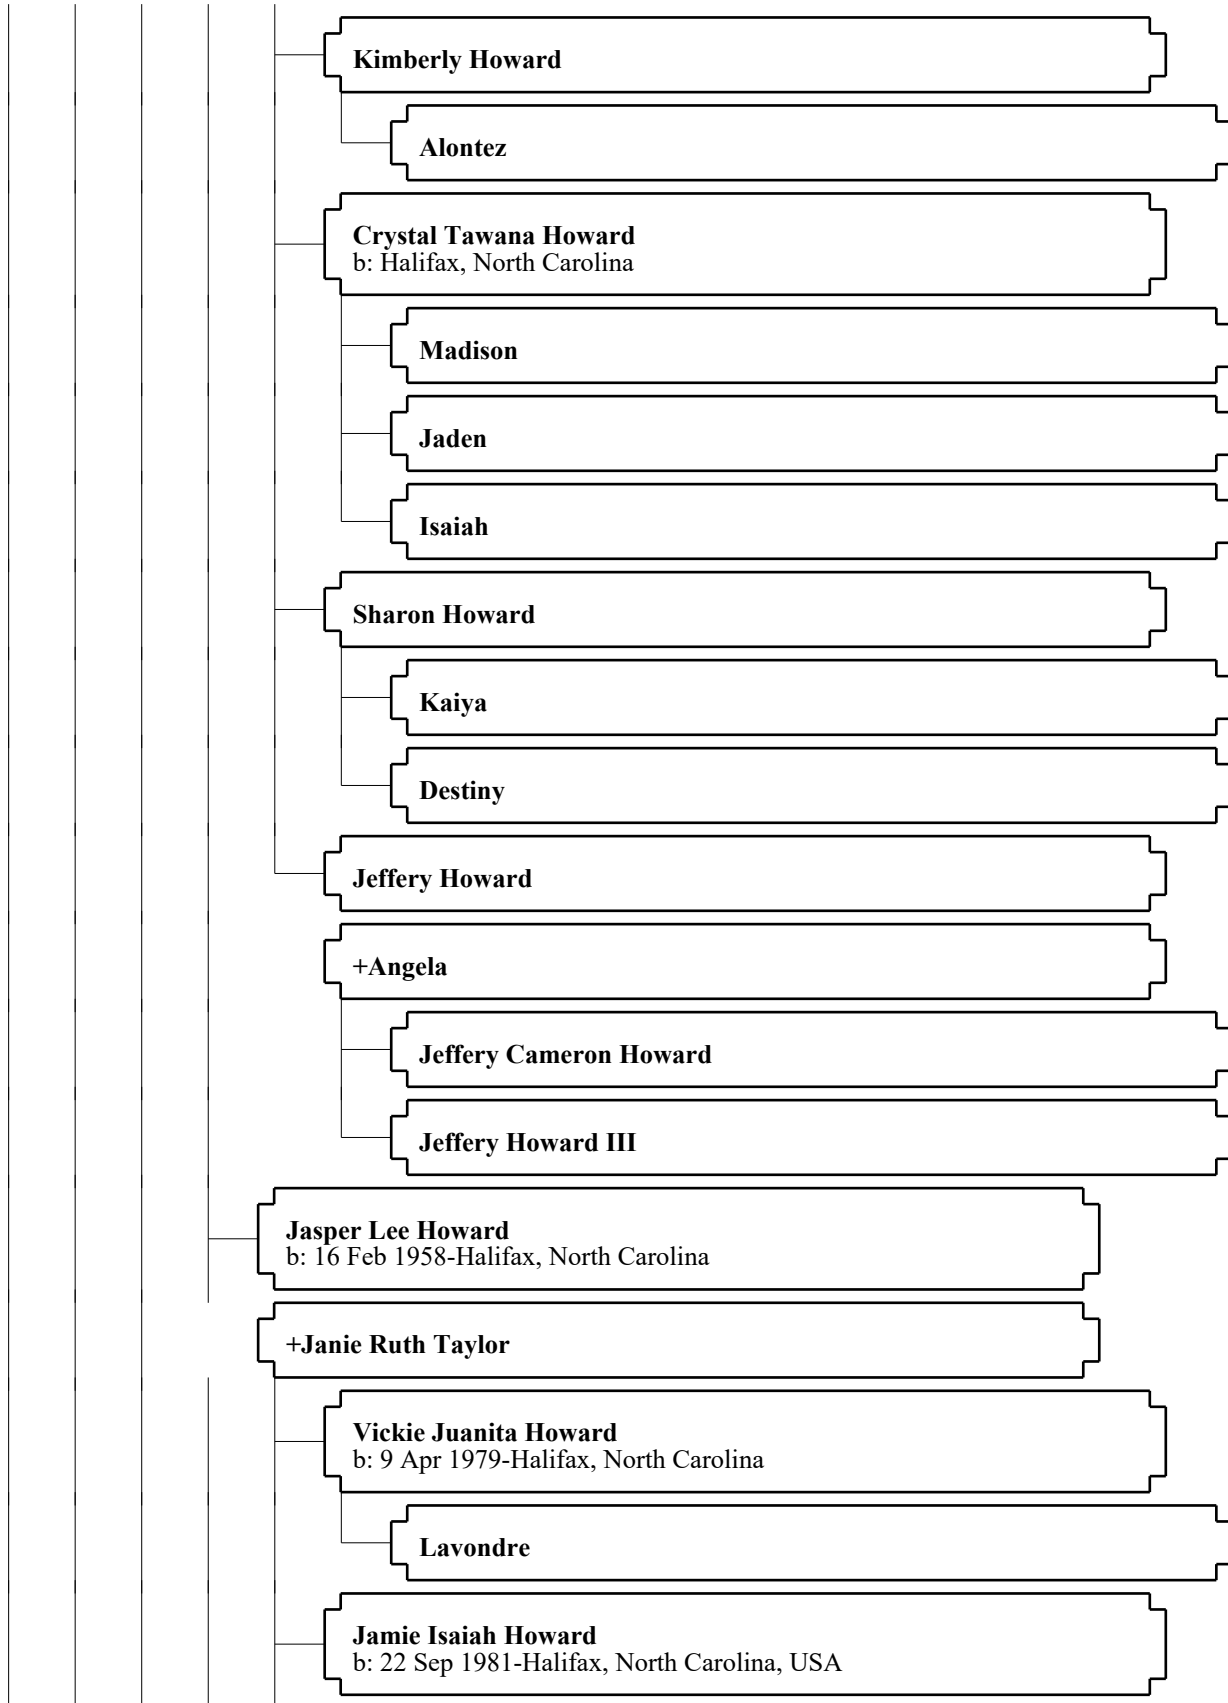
Kimberly Howard

Alontez

Crystal Tawana Howard
b: Halifax, North Carolina

Madison

Jaden

Isaiah

Sharon Howard

Kaiya

Destiny

Jeffery Howard

+Angela

Jeffery Cameron Howard

Jeffery Howard III

Jasper Lee Howard
b: 16 Feb 1958-Halifax, North Carolina

+Janie Ruth Taylor

Vickie Juanita Howard
b: 9 Apr 1979-Halifax, North Carolina

Lavondre

Jamie Isaiah Howard
b: 22 Sep 1981-Halifax, North Carolina, USA